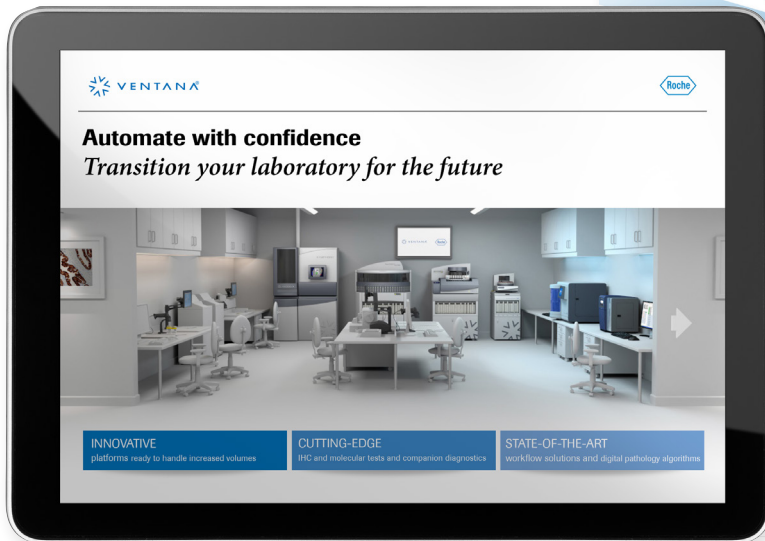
VENTANA®

Roche

Automate with confidence
*Transition your laboratory for the future*

INNOVATIVE
platforms ready to handle increased volumes

CUTTING-EDGE
IHC and molecular tests and companion diagnostics

STATE-OF-THE-ART
workflow solutions and digital pathology algorithms